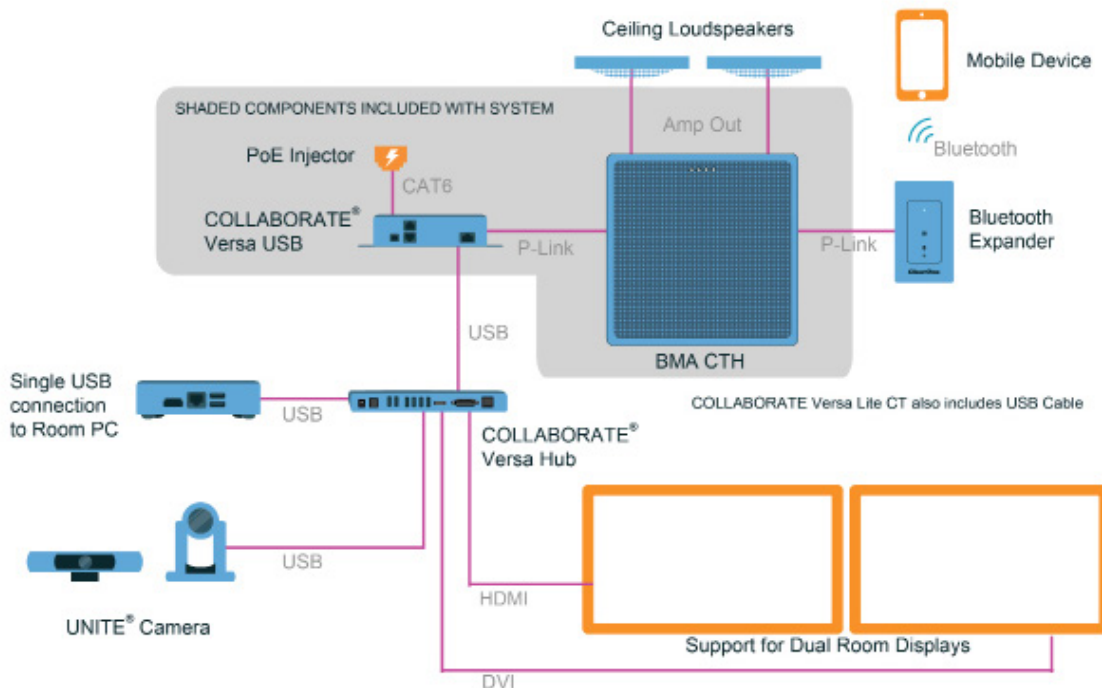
Ceiling Loudspeakers

Mobile Device

SHADED COMPONENTS INCLUDED WITH SYSTEM

Amp Out

Bluetooth

PoE Injector

CAT6

COLLABORATE® Versa USB

P-Link

P-Link

Bluetooth Expander

USB

BMA CTH

Single USB connection to Room PC

USB

COLLABORATE Versa Lite CT also includes USB Cable

COLLABORATE® Versa Hub

USB

UNITE® Camera

HDMI

Support for Dual Room Displays

DVI